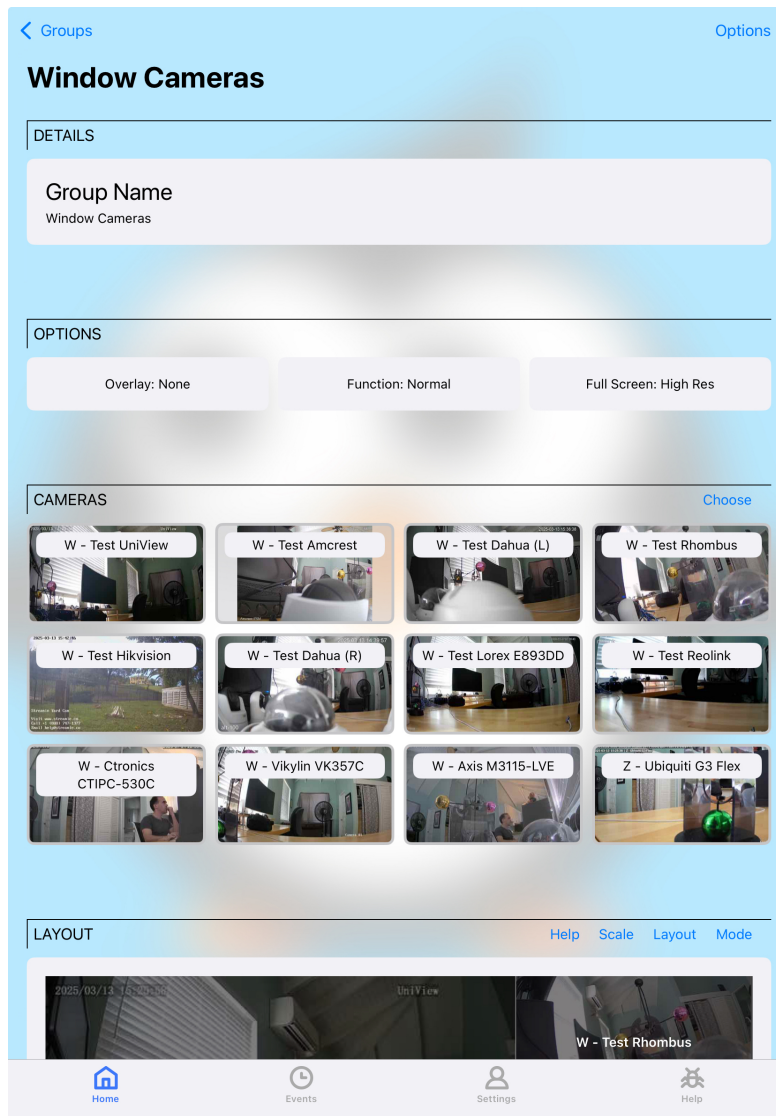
< Groups

Options

Window Cameras

DETAILS

Group Name
Window Cameras

OPTIONS

Overlay: None

Function: Normal

Full Screen: High Res

CAMERAS

Choose

W - Test UniView

W - Test Amcrest

W - Test Dahua (L)

W - Test Rhombus

W - Test Hikvision

W - Test Dahua (R)

W - Test Lorex E893DD

W - Test Reolink

W - Ctronics CTIPC-530C

W - Vikylin VK357C

W - Axis M3115-LVE

Z - Ubiquiti G3 Flex

LAYOUT

Help Scale Layout Mode

2025/03/13 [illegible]

UniView

W - Test Rhombus

Home

Events

Settings

Help